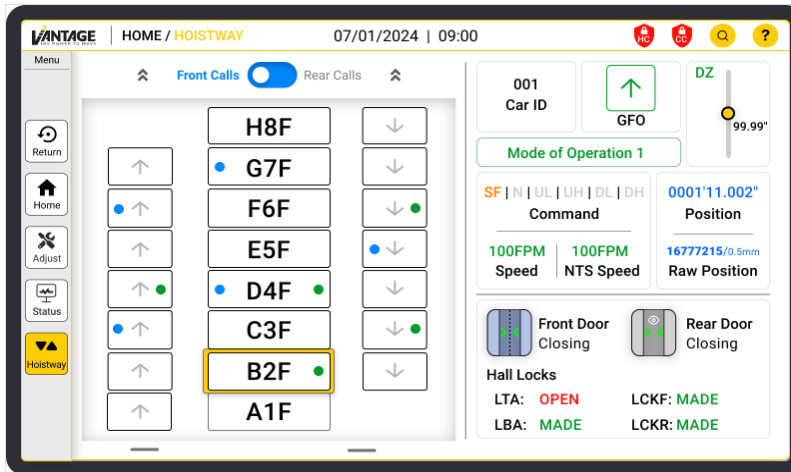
VANTAGE THE POWER TO MOVE | HOME / HOISTWAY 07/01/2024 | 09:00

HC CC

Menu

Return

Home

Adjust

Status

Hoistway

Front Calls Rear Calls

H8F

G7F

F6F

E5F

D4F

C3F

B2F

A1F

001
Car ID

GFO

DZ

99.99"

Mode of Operation 1

SF | N | UL | UH | DL | DH
Command

0001'11.002"
Position

100FPM
Speed

100FPM
NTS Speed

16777215/0.5mm
Raw Position

Front Door
Closing

Rear Door
Closing

Hall Locks

LTA: OPEN

LCKF: MADE

LBA: MADE

LCKR: MADE